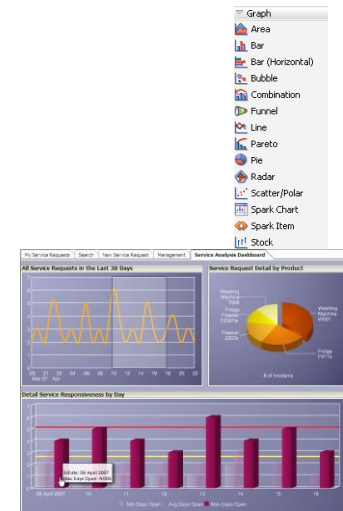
Graph
Area
Bar
Bar (Horizontal)
Bubble
Combination
Funnel
Line
Pareto
Pie
Radar
Scatter/Polar
Spark Chart
Spark Item
Stock

My Service Requests | Search | New Service Request | Management | Service Analysis Dashboard

All Service Requests in the Last 30 Days

Service Request Detail by Product

Washing Machine
Fridge Freezer
Freezer
Washing Machine
Fridge
# of Incidents

Detail Service Responsiveness by Day

InDate: 06 April 2007
Max Days Open: 4.000
06 April 2007
Min Days Open | Avg Days Open | Max Days Open